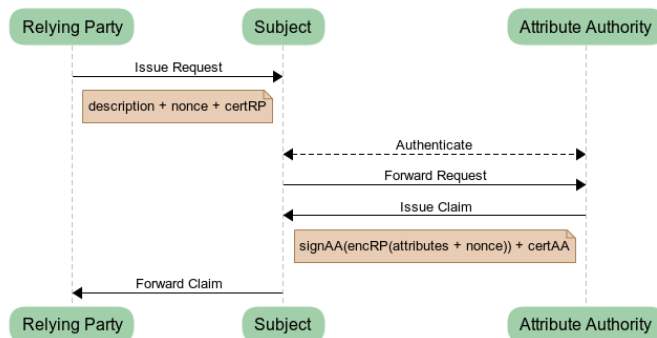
Relying Party
Subject
Attribute Authority

Issue Request

description + nonce + certRP

Authenticate

Forward Request

Issue Claim

signAA(encRP(attributes + nonce)) + certAA

Forward Claim

Relying Party
Subject
Attribute Authority